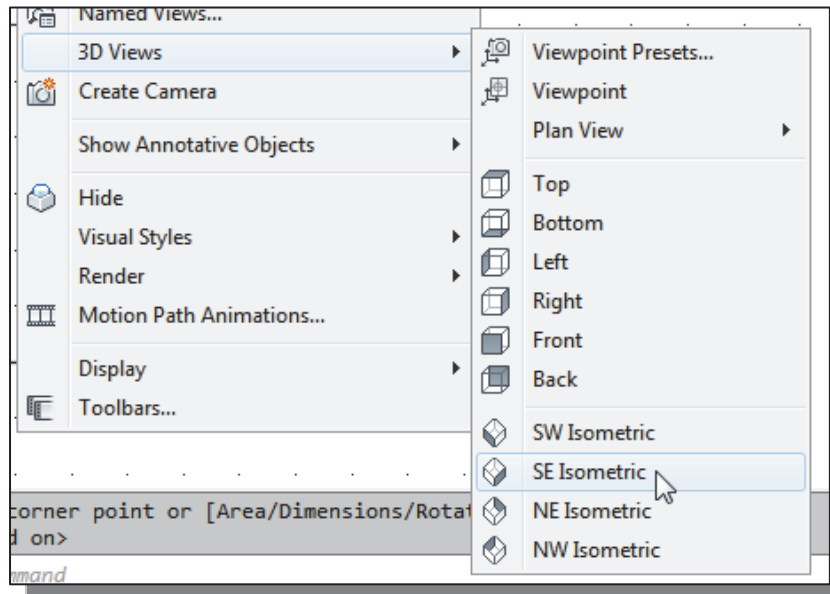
Named Views...
3D Views
Create Camera
Show Annotative Objects
Hide
Visual Styles
Render
Motion Path Animations...
Display
Toolbars...

Viewpoint Presets...
Viewpoint
Plan View
Top
Bottom
Left
Right
Front
Back
SW Isometric
SE Isometric
NE Isometric
NW Isometric

corner point or [Area/Dimensions/Rotat
d on>
mmand